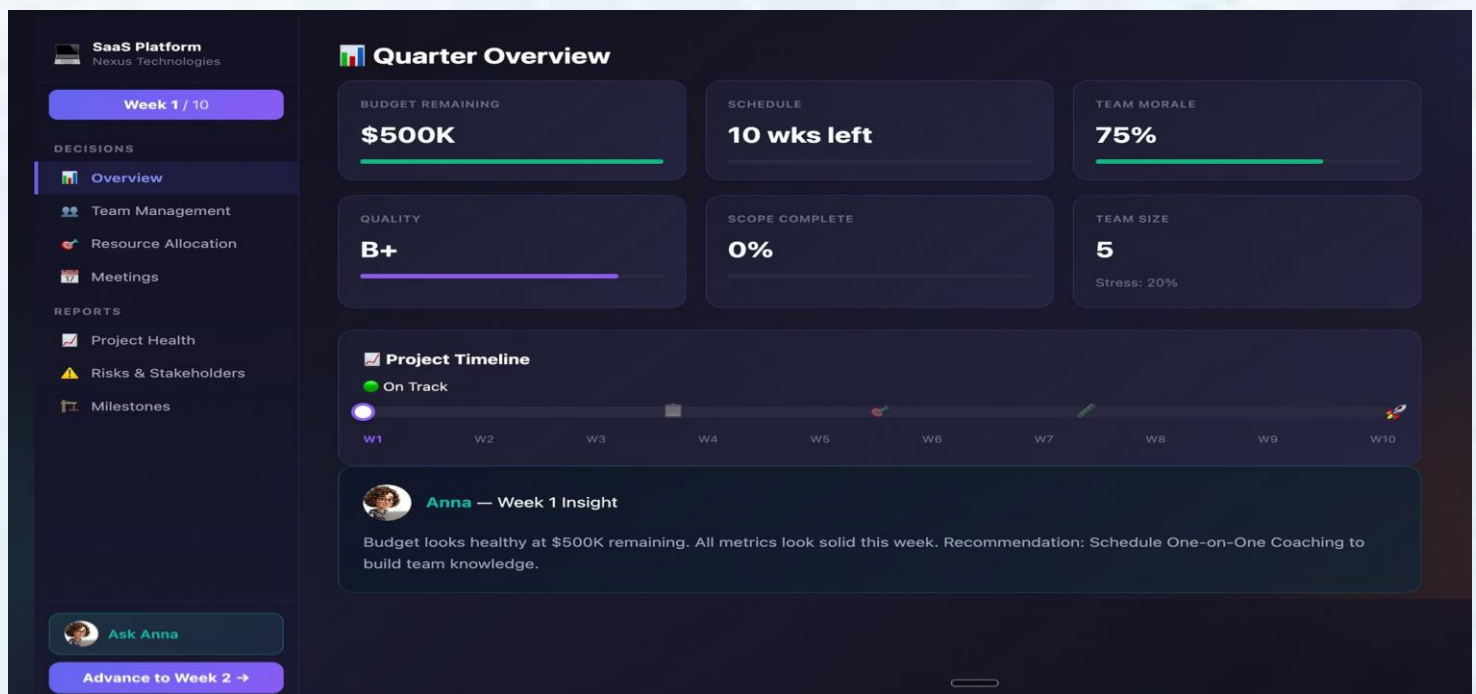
SaaS Platform
Nexus Technologies

Week 1 / 10

DECISIONS
Overview
Team Management
Resource Allocation
Meetings

REPORTS
Project Health
Risks & Stakeholders
Milestones

Ask Anna

Advance to Week 2 →

Quarter Overview

BUDGET REMAINING
$500K

SCHEDULE
10 wks left

TEAM MORALE
75%

QUALITY
B+

SCOPE COMPLETE
0%

TEAM SIZE
5
Stress: 20%

Project Timeline
On Track
W1 W2 W3 W4 W5 W6 W7 W8 W9 W10

Anna — Week 1 Insight

Budget looks healthy at $500K remaining. All metrics look solid this week. Recommendation: Schedule One-on-One Coaching to build team knowledge.